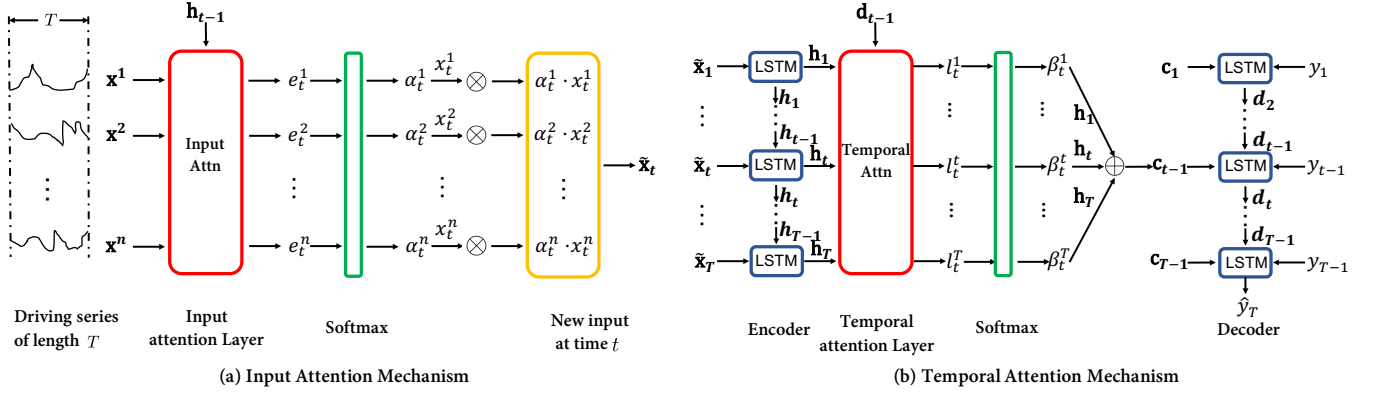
$T$

$\mathbf{h}_{t-1}$

$\mathbf{x}^1$

$\mathbf{x}^2$

$\vdots$

$\mathbf{x}^n$

Input Attn

$e_t^1$

$e_t^2$

$\vdots$

$e_t^n$

$\alpha_t^1$ $x_t^1$ $\otimes$

$\alpha_t^2$ $x_t^2$ $\otimes$

$\vdots$

$\alpha_t^n$ $x_t^n$ $\otimes$

$\alpha_t^1 \cdot x_t^1$

$\alpha_t^2 \cdot x_t^2$

$\vdots$

$\alpha_t^n \cdot x_t^n$

$\tilde{\mathbf{x}}_t$

Driving series of length $T$

Input attention Layer

Softmax

New input at time $t$

(a) Input Attention Mechanism

$\mathbf{d}_{t-1}$

$\tilde{\mathbf{x}}_1$ LSTM $\mathbf{h}_1$

$\vdots$ $\boldsymbol{h}_1$

$\vdots$ $\boldsymbol{h}_{t-1}$

$\tilde{\mathbf{x}}_t$ LSTM $\mathbf{h}_t$

$\vdots$ $\boldsymbol{h}_t$

$\vdots$ $\boldsymbol{h}_{T-1}$

$\tilde{\mathbf{x}}_T$ LSTM $\mathbf{h}_T$

Temporal Attn

$l_t^1$

$\vdots$

$l_t^t$

$\vdots$

$l_t^T$

$\beta_t^1$

$\vdots$

$\beta_t^t$

$\vdots$

$\beta_t^T$

$\mathbf{h}_1$

$\mathbf{h}_t$

$\mathbf{h}_T$

$\oplus$

$\mathbf{c}_1$ LSTM $y_1$

$\boldsymbol{d}_2$

$\boldsymbol{d}_{t-1}$

$\mathbf{c}_{t-1}$ LSTM $y_{t-1}$

$\boldsymbol{d}_t$

$\boldsymbol{d}_{T-1}$

$\mathbf{c}_{T-1}$ LSTM $y_{T-1}$

$\hat{y}_T$

Encoder

Temporal attention Layer

Softmax

Decoder

(b) Temporal Attention Mechanism